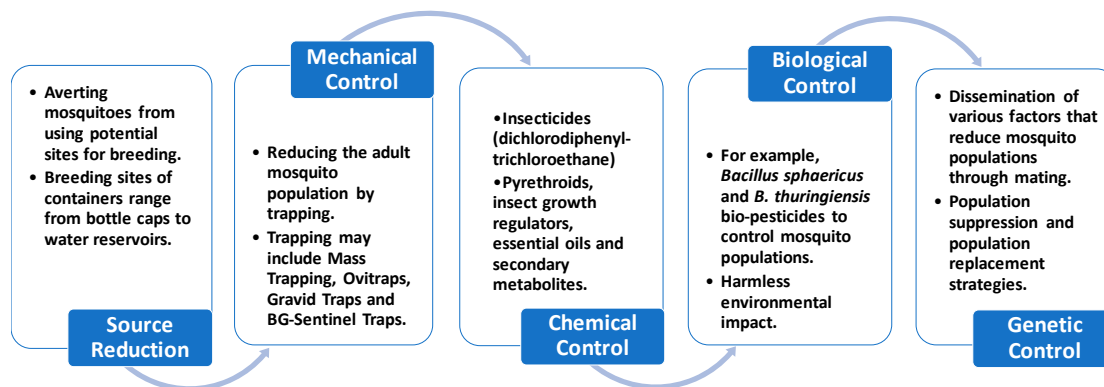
- Averting mosquitoes from using potential sites for breeding.
- Breeding sites of containers range from bottle caps to water reservoirs.

Source Reduction

Mechanical Control

- Reducing the adult mosquito population by trapping.
- Trapping may include Mass Trapping, Ovitraps, Gravid Traps and BG-Sentinel Traps.

•Insecticides (dichlorodiphenyl-trichloroethane)
•Pyrethroids, insect growth regulators, essential oils and secondary metabolites.

Chemical Control

Biological Control

- For example, *Bacillus sphaericus* and *B. thuringiensis* bio-pesticides to control mosquito populations.
- Harmless environmental impact.

- Dissemination of various factors that reduce mosquito populations through mating.
- Population suppression and population replacement strategies.

Genetic Control